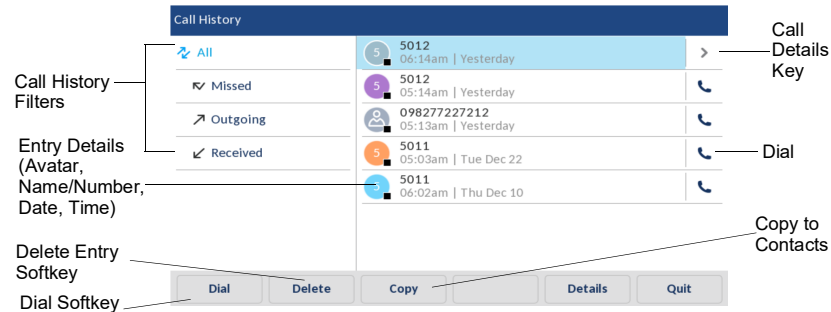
Call History

All
Missed
Outgoing
Received

5 5012
06:14am | Yesterday
5 5012
05:14am | Yesterday
098277227212
05:13am | Yesterday
5 5011
05:03am | Tue Dec 22
5 5011
06:02am | Thu Dec 10

Dial
Delete
Copy
Details
Quit

Call History Filters

Entry Details (Avatar, Name/Number, Date, Time)

Delete Entry Softkey

Dial Softkey

Call Details Key

Dial

Copy to Contacts